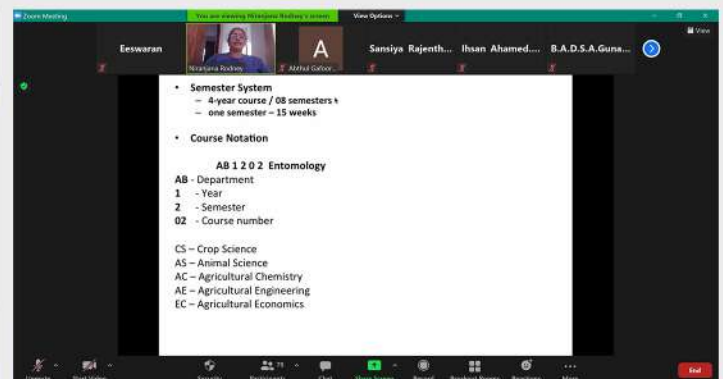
Zoom Meeting

You are viewing Niranjana Rodney's screen

View Options

View

Eeswaran

Niranjana Rodney

A

Abdhul Gafoor...

Sansiya Rajenth...

Ihsan Ahamed...

B.A.D.S.A.Guna...

• Semester System
– 4-year course / 08 semesters
– one semester – 15 weeks

• Course Notation

AB 1 2 0 2 Entomology
AB - Department
1 - Year
2 - Semester
02 - Course number

CS – Crop Science
AS – Animal Science
AC – Agricultural Chemistry
AE – Agricultural Engineering
EC – Agricultural Economics

Unmute

Start Video

Security

Participants 75

Chat

Share Screen

Record

Breakout Rooms

Reactions

More

End